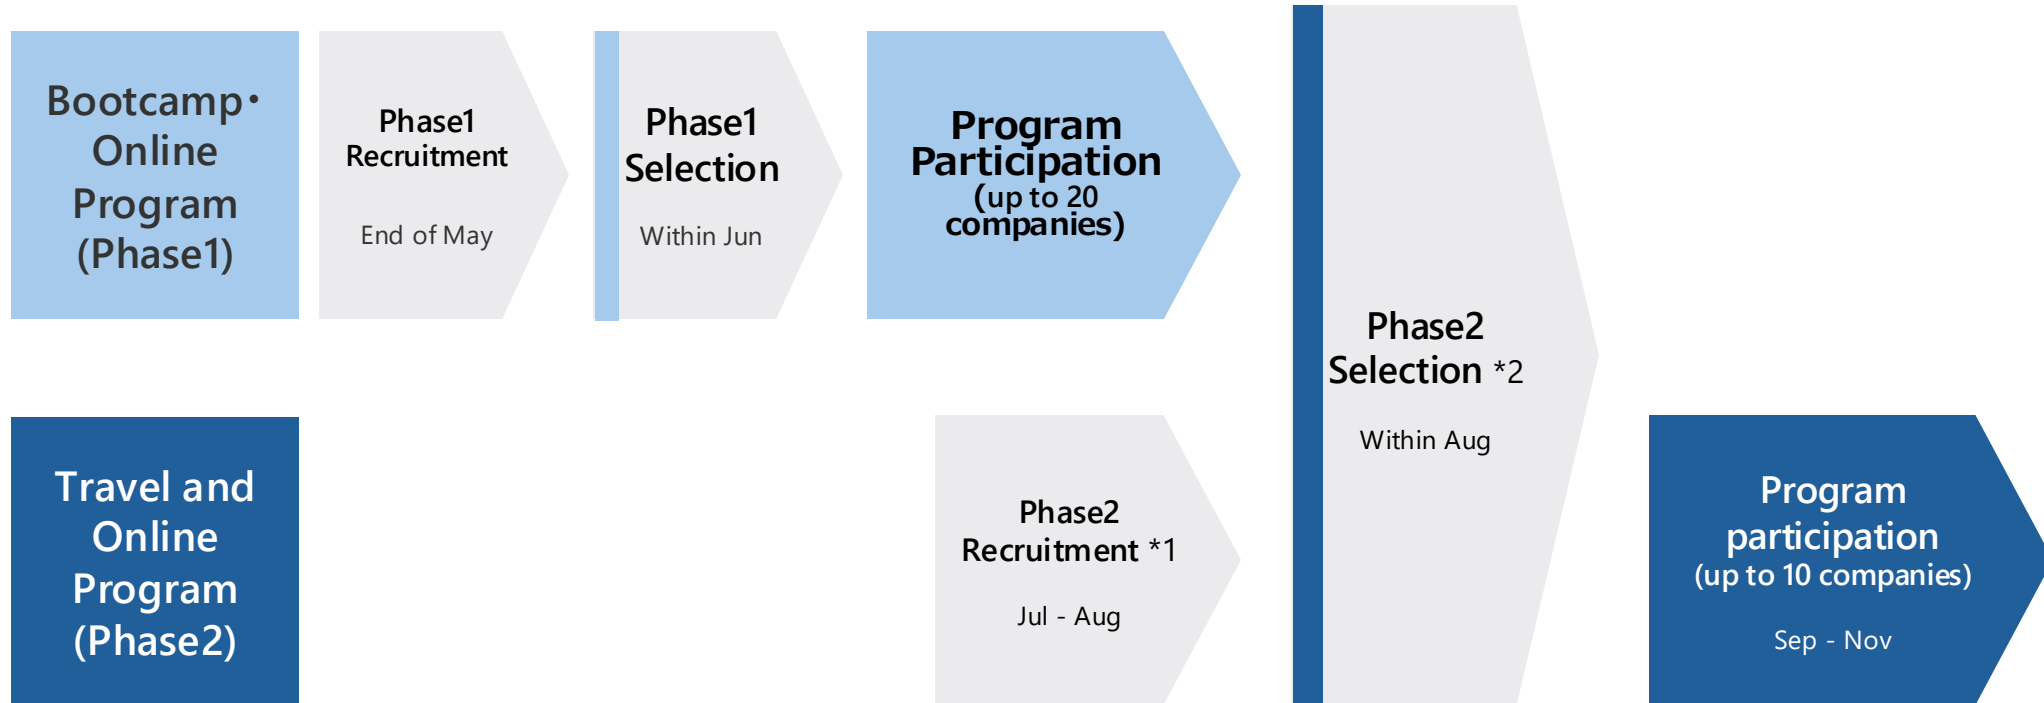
Bootcamp・Online Program (Phase1)

Phase1 Recruitment

End of May

Phase1 Selection

Within Jun

Program Participation (up to 20 companies)

Phase2 Selection *2

Within Aug

Travel and Online Program (Phase2)

Phase2 Recruitment *1

Jul - Aug

Program participation (up to 10 companies)

Sep - Nov